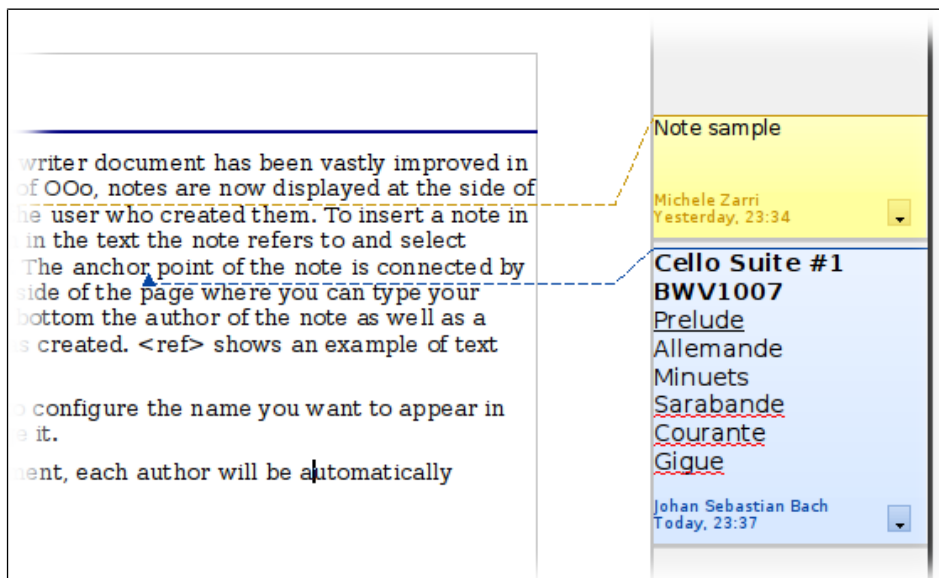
writer document has been vastly improved in of OOo, notes are now displayed at the side of e user who created them. To insert a note in in the text the note refers to and select The anchor point of the note is connected by side of the page where you can type your bottom the author of the note as well as a s created. <ref> shows an example of text

configure the name you want to appear in e it.

nent, each author will be automatically

Note sample

Michele Zarri
Yesterday, 23:34

Cello Suite #1
BWV1007
Prelude
Allemande
Minuets
Sarabande
Courante
Gigue

Johan Sebastian Bach
Today, 23:37